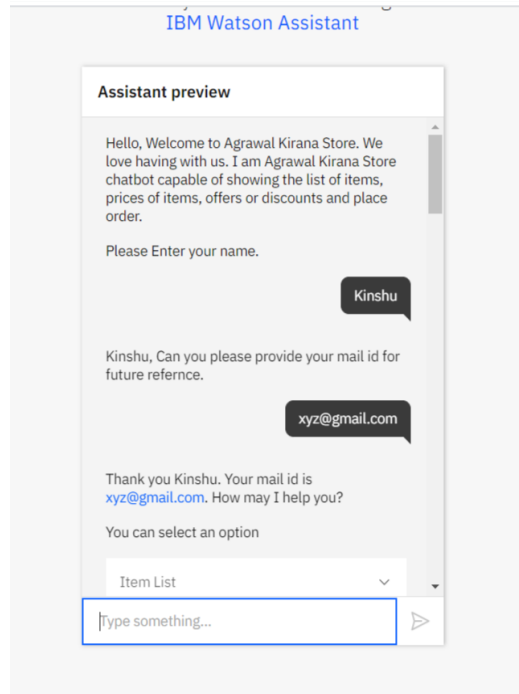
IBM Watson Assistant

Assistant preview

Hello, Welcome to Agrawal Kirana Store. We love having with us. I am Agrawal Kirana Store chatbot capable of showing the list of items, prices of items, offers or discounts and place order.

Please Enter your name.

Kinshu

Kinshu, Can you please provide your mail id for future refernce.

xyz@gmail.com

Thank you Kinshu. Your mail id is xyz@gmail.com. How may I help you?

You can select an option

Item List

Type something...